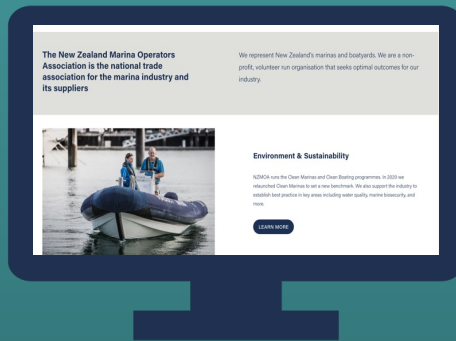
The New Zealand Marina Operators Association is the national trade association for the marina industry and its suppliers

We represent New Zealand's marinas and boatyards. We are a non-profit, volunteer run organisation that seeks optimal outcomes for our industry.

Environment & Sustainability

NZMOA runs the Clean Marinas and Clean Boating programmes. In 2020 we relaunched Clean Marinas to set a new benchmark. We also support the industry to establish best practice in key areas including water quality, marine biosecurity, and more.

LEARN MORE